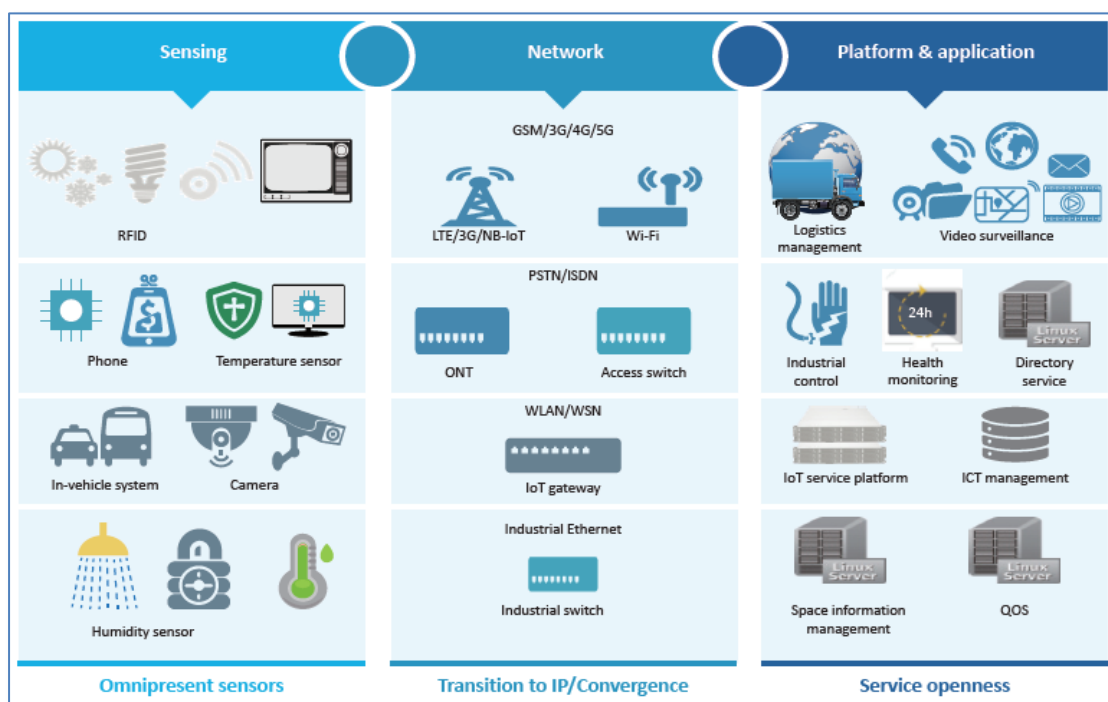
Sensing

Network

Platform & application

RFID

Phone

Temperature sensor

In-vehicle system

Camera

Humidity sensor

GSM/3G/4G/5G

LTE/3G/NB-IoT

Wi-Fi

PSTN/ISDN

ONT

Access switch

WLAN/WSN

IoT gateway

Industrial Ethernet

Industrial switch

Logistics management

Video surveillance

Industrial control

24h

Health monitoring

Linux Server

Directory service

IoT service platform

ICT management

Linux Server

Space information management

Linux Server

QOS

Omnipresent sensors

Transition to IP/Convergence

Service openness